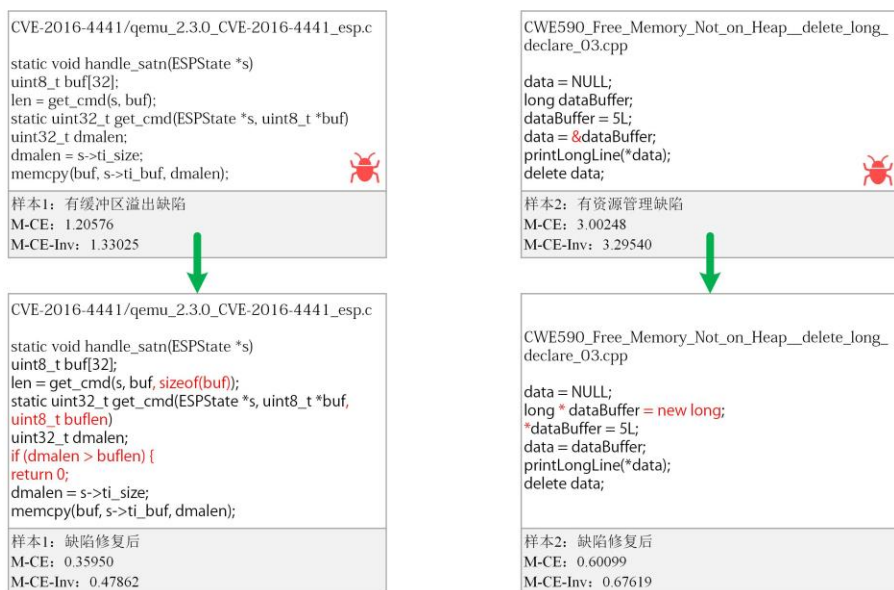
CVE-2016-4441/qemu_2.3.0_CVE-2016-4441_esp.c

static void handle_satn(ESPState *s)
uint8_t buf[32];
len = get_cmd(s, buf);
static uint32_t get_cmd(ESPState *s, uint8_t *buf)
uint32_t dmalen;
dmalen = s->ti_size;
memcpy(buf, s->ti_buf, dmalen);

样本1：有缓冲区溢出缺陷
M-CE：1.20576
M-CE-Inv：1.33025

CVE-2016-4441/qemu_2.3.0_CVE-2016-4441_esp.c

static void handle_satn(ESPState *s)
uint8_t buf[32];
len = get_cmd(s, buf, sizeof(buf));
static uint32_t get_cmd(ESPState *s, uint8_t *buf, uint8_t buflen)
uint32_t dmalen;
if (dmalen > buflen) {
return 0;
dmalen = s->ti_size;
memcpy(buf, s->ti_buf, dmalen);

样本1：缺陷修复后
M-CE：0.35950
M-CE-Inv：0.47862

CWE590_Free_Memory_Not_on_Heap__delete_long_declare_03.cpp

data = NULL;
long dataBuffer;
dataBuffer = 5L;
data = &dataBuffer;
printLongLine(*data);
delete data;

样本2：有资源管理缺陷
M-CE：3.00248
M-CE-Inv：3.29540

CWE590_Free_Memory_Not_on_Heap__delete_long_declare_03.cpp

data = NULL;
long * dataBuffer = new long;
*dataBuffer = 5L;
data = dataBuffer;
printLongLine(*data);
delete data;

样本2：缺陷修复后
M-CE：0.60099
M-CE-Inv：0.67619